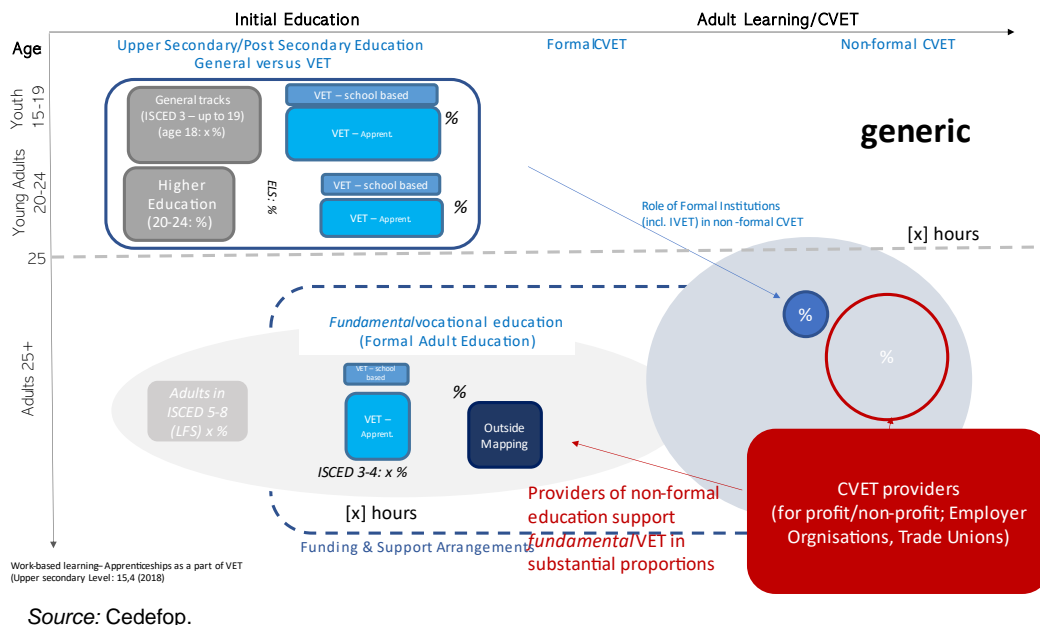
Initial Education

Adult Learning/CVET

Age

Upper Secondary/Post Secondary Education
General versus VET

FormalCVET

Non-formal CVET

Youth 15-19

Young Adults 20-24

General tracks
(ISCED 3 – up to 19)
(age 18: x %)

VET – school based

VET – Apprent.

%

generic

Higher Education
(20-24: %)

ELS: %

VET – school based

VET – Apprent.

%

Role of Formal Institutions
(incl. IVET) in non -formal CVET

[x] hours

25

Adults 25+

Fundamentalvocational education
(Formal Adult Education)

%

%

Adults in ISCED 5-8 (LFS) x %

VET – school based

%

VET – Apprent.

Outside Mapping

ISCED 3-4: x %

Providers of non-formal education support fundamentalVET in substantial proportions

CVET providers
(for profit/non-profit; Employer Orgnisations, Trade Unions)

[x] hours

Funding & Support Arrangements

Work-based learning– Apprenticeships as a part of VET
(Upper secondary Level: 15,4 (2018)

Source: Cedefop.